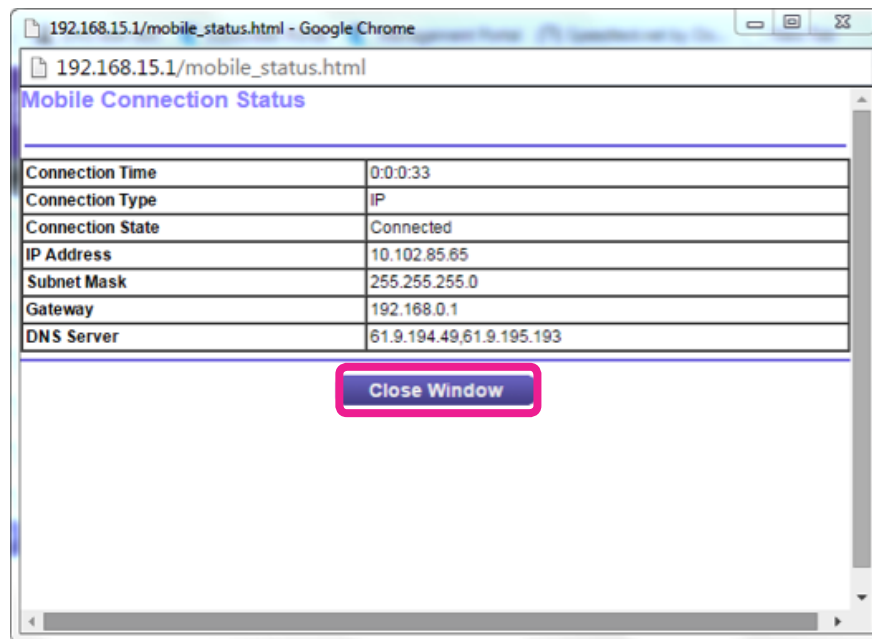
192.168.15.1/mobile_status.html - Google Chrome

192.168.15.1/mobile_status.html

Mobile Connection Status

| Connection Time | 0:0:0:33 |
|---|---|
| Connection Type | IP |
| Connection State | Connected |
| IP Address | 10.102.85.65 |
| Subnet Mask | 255.255.255.0 |
| Gateway | 192.168.0.1 |
| DNS Server | 61.9.194.49,61.9.195.193 |

Close Window